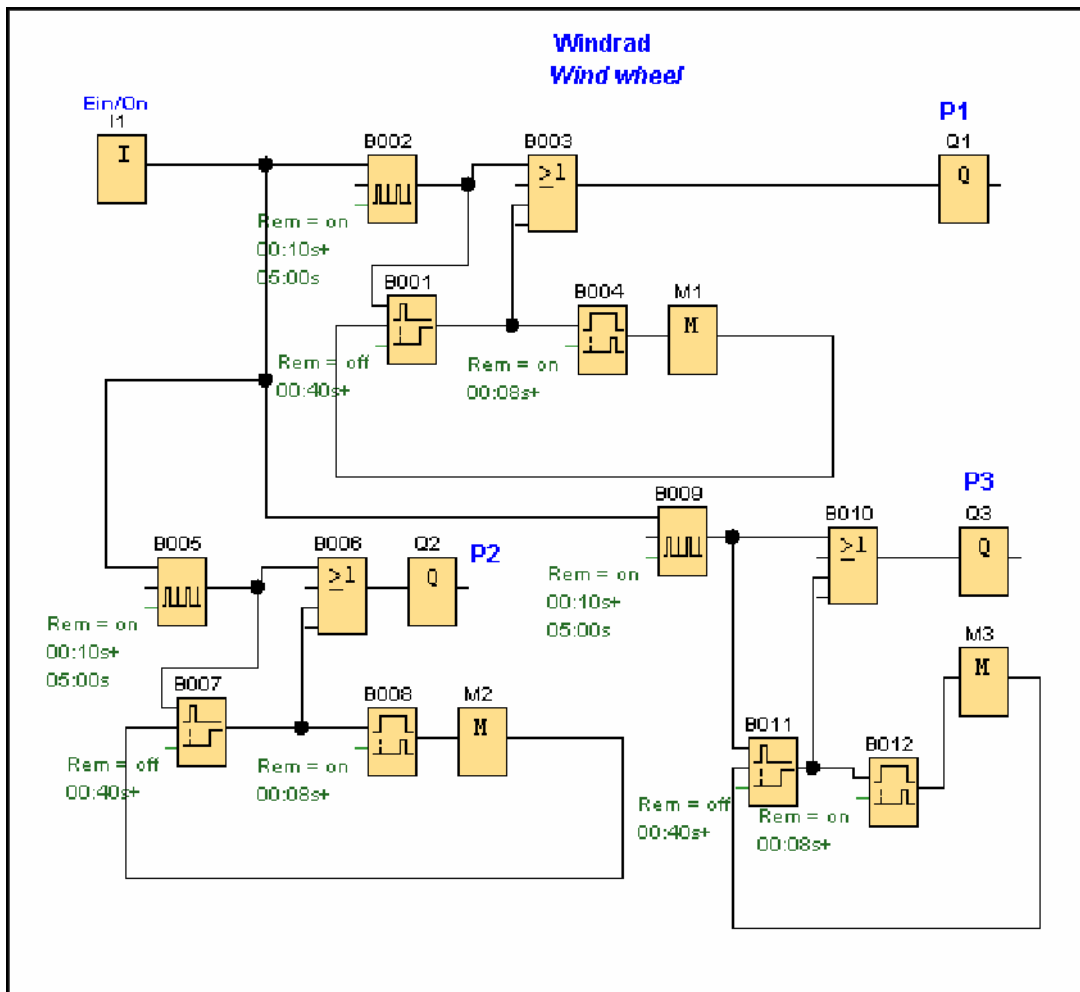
Windrad
Wind wheel

Ein/On
I1
I

B002
Rem = on
00:10s+
05:00s

B003
$\geq 1$

P1
Q1
Q

B001
Rem = off
00:40s+

B004
Rem = on
00:08s+

M1
M

B009
Rem = on
00:10s+
05:00s

P3
B010
$\geq 1$
Q3
Q

B005
Rem = on
00:10s+
05:00s

B006
$\geq 1$
Q2
Q
P2

B007
Rem = off
00:40s+

B008
Rem = on
00:08s+

M2
M

M3
M

B011
Rem = off
00:40s+

B012
Rem = on
00:08s+